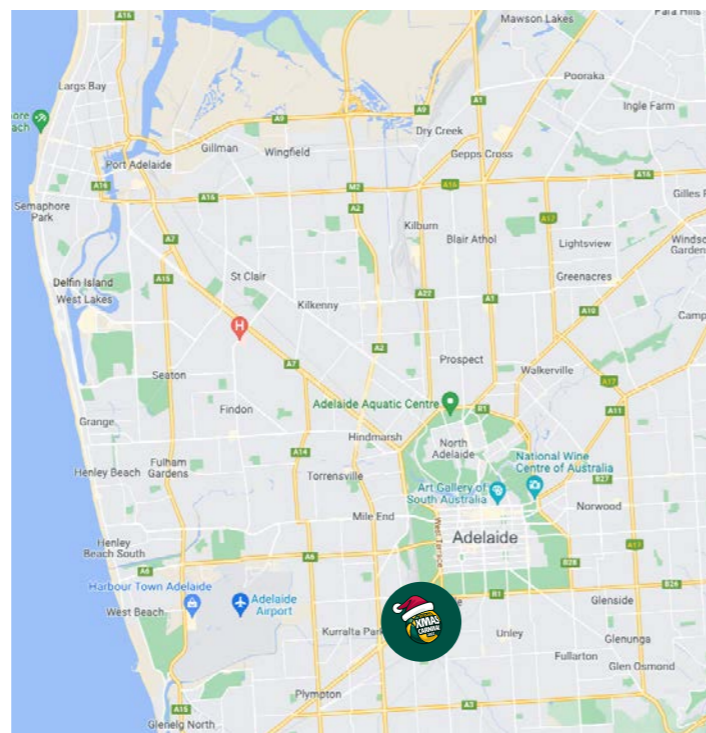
Para Hills
Mawson Lakes
A16
Pooraka
Ingle Farm
Largs Bay
A9
A1
Dry Creek
Gillman
Wingfield
Gepps Cross
Port Adelaide
A16
M2
A16
A16
Gilles P
Semaphore Park
A16
A2
Kilburn
Blair Athol
A17
Windso Garden
A7
Lightsview
Delfin Island
A15
St Clair
Greenacres
West Lakes
A22
A1
Kilkenny
A10
Camp
H
A2
Prospect
Seaton
A7
Walkerville
A17
Findon
Adelaide Aquatic Centre
R1
A11
Grange
Hindmarsh
North Adelaide
National Wine Centre of Australia
Henley Beach
Fulham Gardens
A14
Torrensville
B27
Art Gallery of South Australia
Norwood
Mile End
West Terrace
Adelaide
Henley Beach South
A6
A6
A17
B28
Harbour Town Adelaide
B24
West Beach
Adelaide Airport
Glenside
XMAS CARNIVAL
Kurralta Park
Unley
Glenunga
Fullarton
Glen Osmond
Plympton
A15
A3
Glenelg North